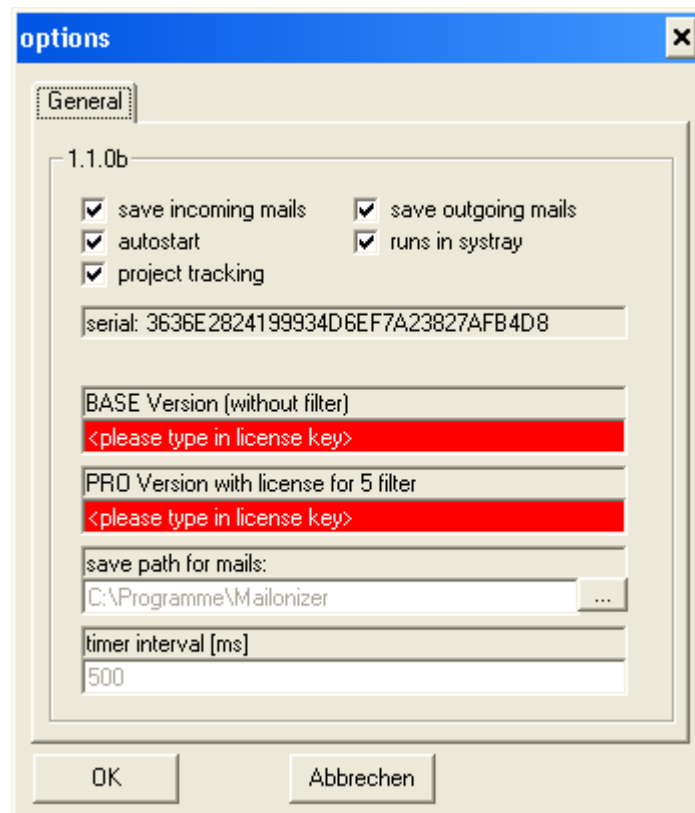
options

×

General

1.1.0b

save incoming mails

save outgoing mails

autostart

runs in systray

project tracking

serial: 3636E2824199934D6EF7A23827AFB4D8

BASE Version (without filter)

<please type in license key>

PRO Version with license for 5 filter

<please type in license key>

save path for mails:

C:\Programme\Mailonizer

...

timer interval [ms]

500

OK

Abbrechen